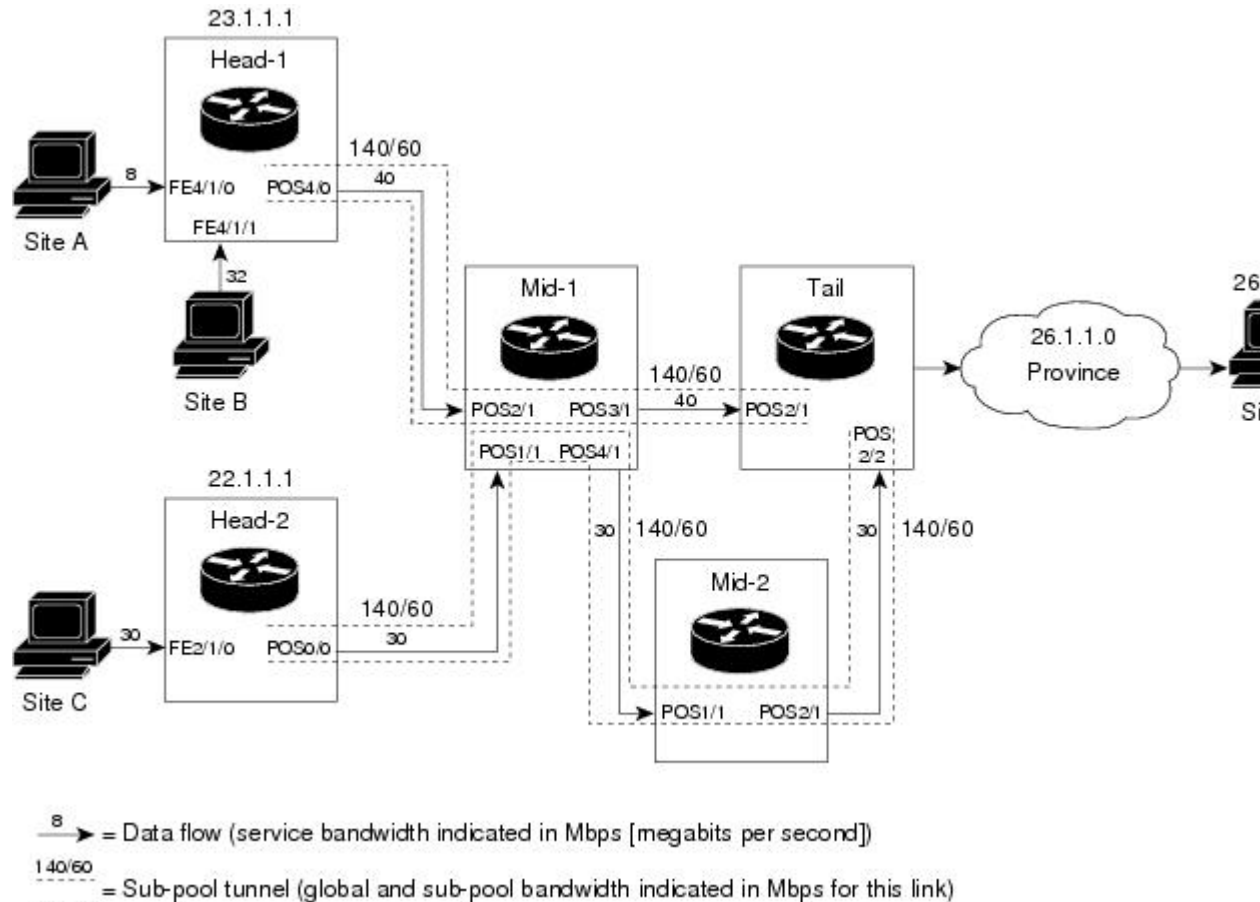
23.1.1.1

Head-1

Site A

8

FE4/1/0

POS4/0

140/60

40

FE4/1/1

32

Site B

Mid-1

POS2/1

POS3/1

140/60

40

POS1/1

POS4/1

Tail

POS2/1

POS 2/2

26.1.1.0 Province

26

Si

22.1.1.1

Head-2

Site C

30

FE2/1/0

POS0/0

140/60

30

30

140/60

Mid-2

POS1/1

POS2/1

30

140/60

8 = Data flow (service bandwidth indicated in Mbps [megabits per second])

140/60 = Sub-pool tunnel (global and sub-pool bandwidth indicated in Mbps for this link)